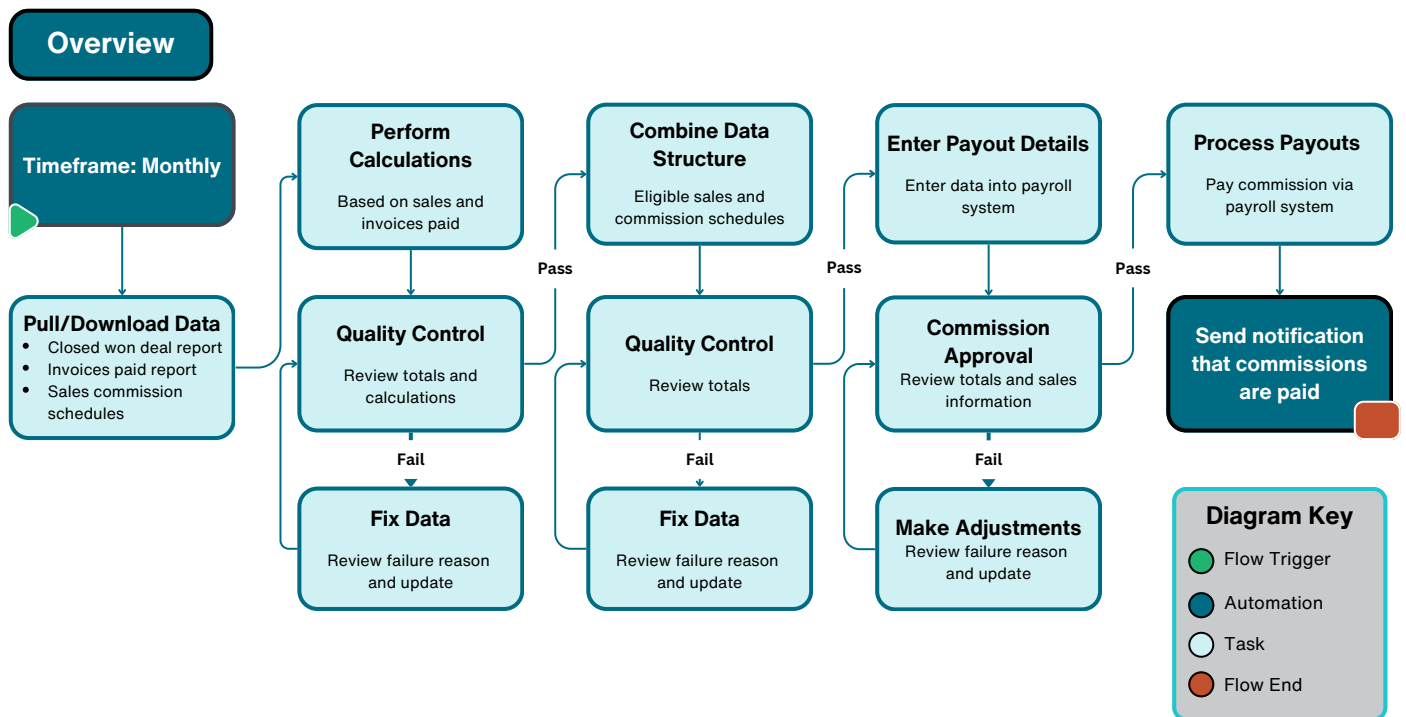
Overview

Timeframe: Monthly

Pull/Download Data
- Closed won deal report
- Invoices paid report
- Sales commission schedules

Perform Calculations
Based on sales and invoices paid

Quality Control
Review totals and calculations

Fail

Fix Data
Review failure reason and update

Pass

Combine Data Structure
Eligible sales and commission schedules

Quality Control
Review totals

Fail

Fix Data
Review failure reason and update

Pass

Enter Payout Details
Enter data into payroll system

Commission Approval
Review totals and sales information

Fail

Make Adjustments
Review failure reason and update

Pass

Process Payouts
Pay commission via payroll system

Send notification that commissions are paid

Diagram Key
Flow Trigger
Automation
Task
Flow End